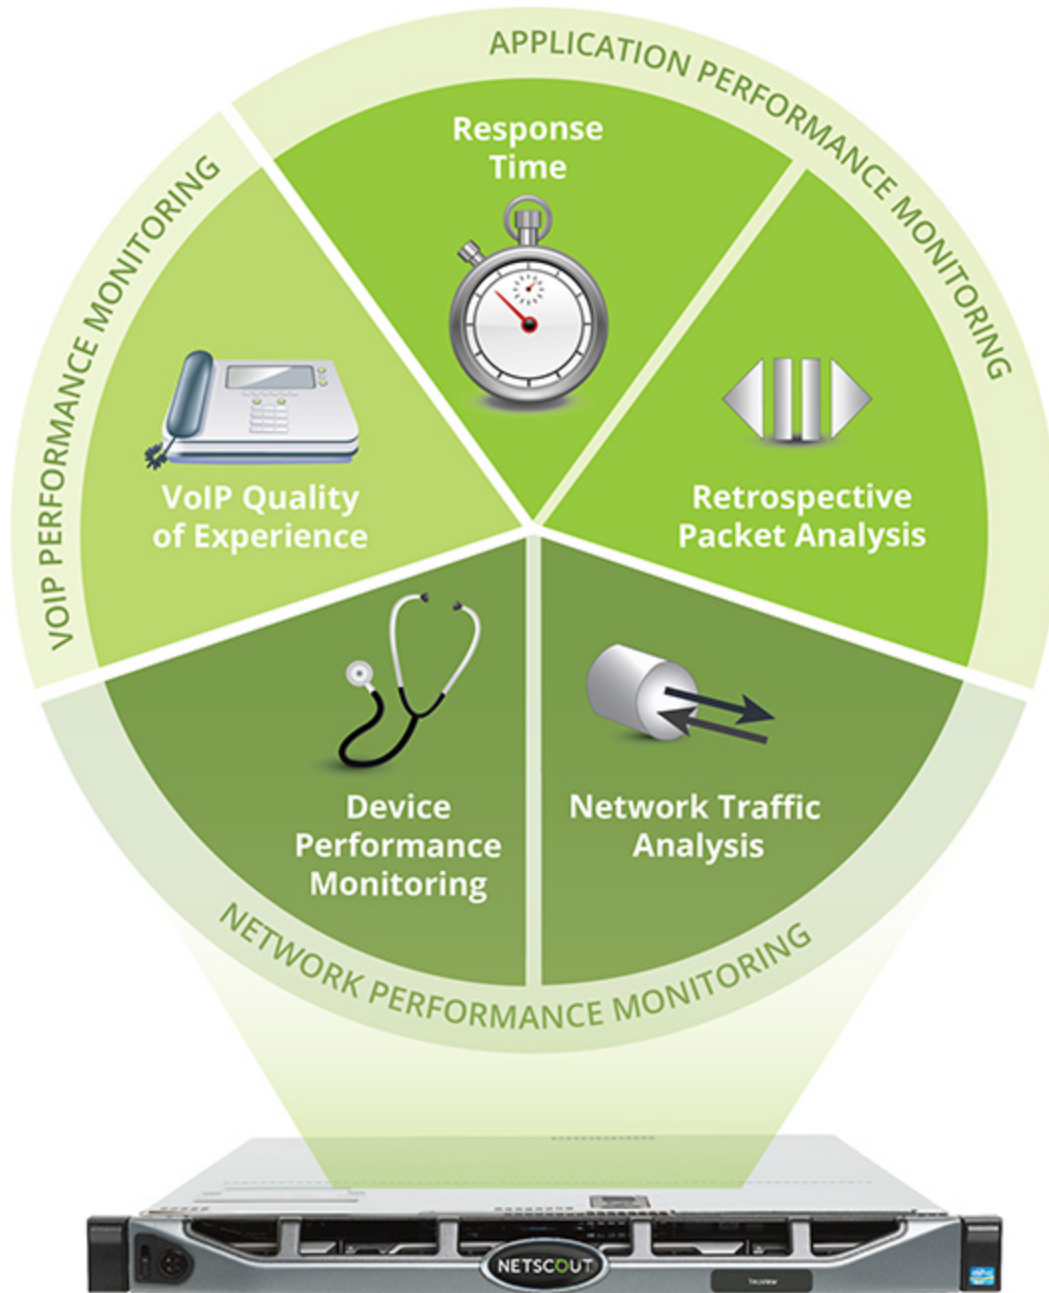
APPLICATION PERFORMANCE MONITORING

VOIP PERFORMANCE MONITORING

Response Time

VoIP Quality of Experience

Retrospective Packet Analysis

Device Performance Monitoring

Network Traffic Analysis

NETWORK PERFORMANCE MONITORING

NETSCOUT